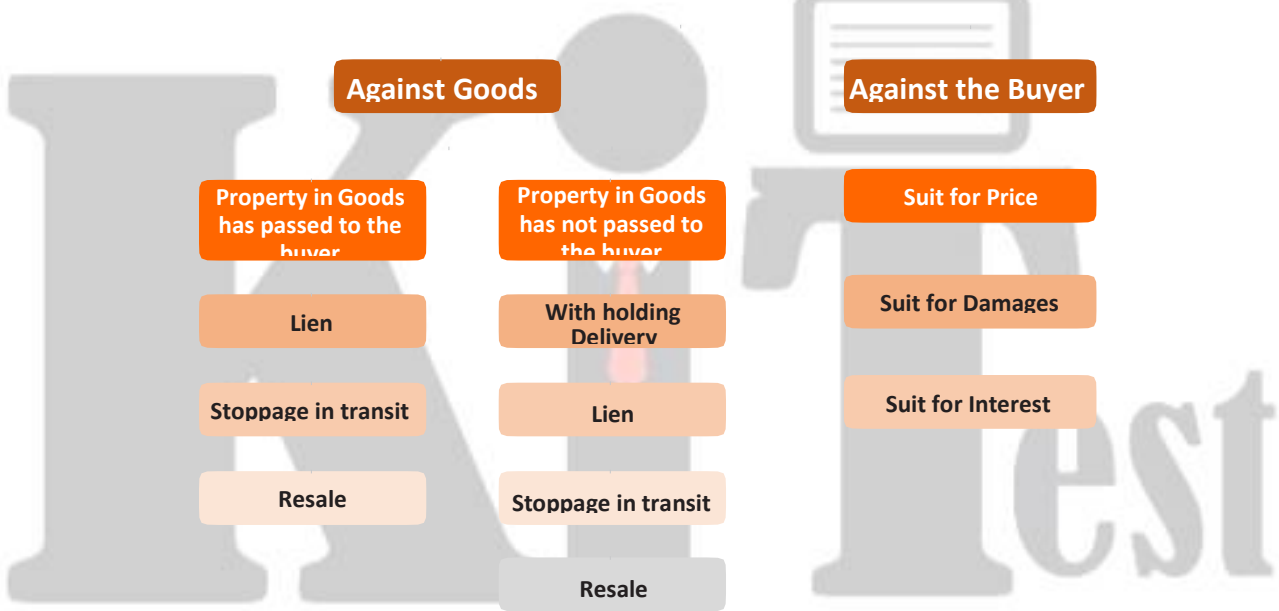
Against Goods

Against the Buyer

Property in Goods has passed to the buyer

Property in Goods has not passed to the buyer

Suit for Price

Lien

With holding Delivery

Suit for Damages

Stoppage in transit

Lien

Suit for Interest

Resale

Stoppage in transit

Resale

KiTest